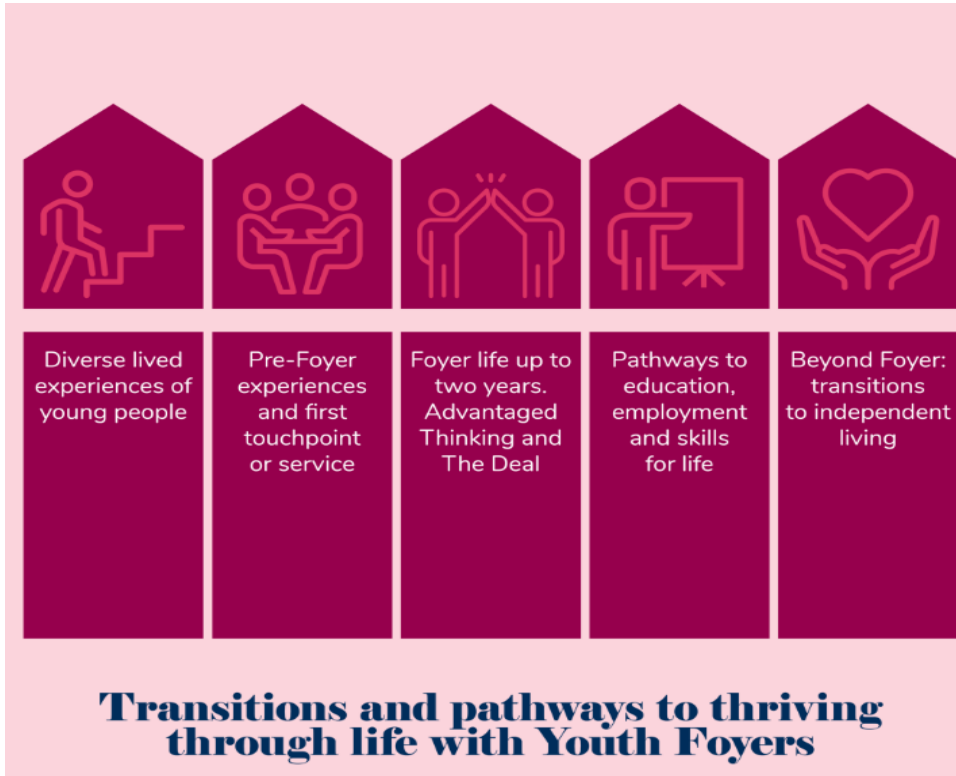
Diverse lived experiences of young people

Pre-Foyer experiences and first touchpoint or service

Foyer life up to two years. Advantaged Thinking and The Deal

Pathways to education, employment and skills for life

Beyond Foyer: transitions to independent living

Transitions and pathways to thriving through life with Youth Foyers